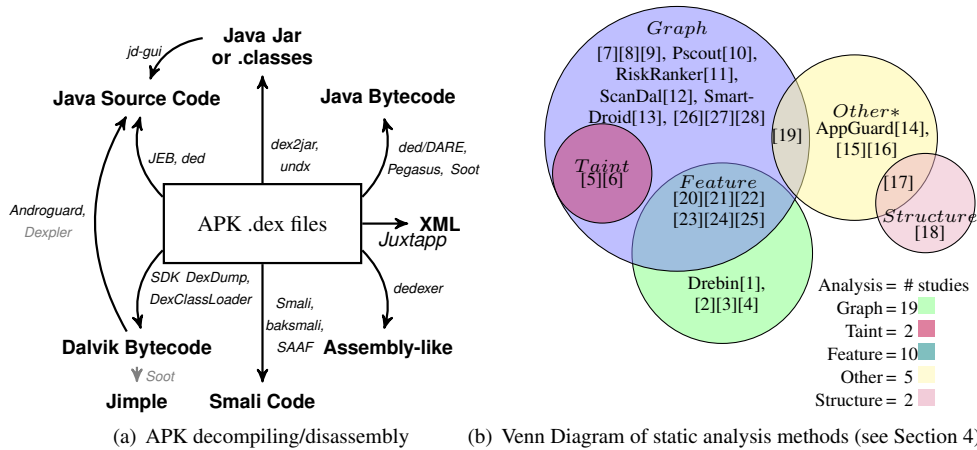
Java Jar or .classes

jd-gui

Java Source Code

Java Bytecode

JEB, ded

dex2jar, undx

ded/DARE, Pegasus, Soot

Androguard, Dexpler

APK .dex files

XML

Juxtapp

SDK DexDump, DexClassLoader

Smali, baksmali, SAAF

dedexer

Dalvik Bytecode

Assembly-like

Soot

Jimple

Smali Code

(a) APK decompiling/disassembly

$Graph$

[7][8][9], Pscout[10], RiskRanker[11], ScanDal[12], Smart-Droid[13], [26][27][28]

$Taint$
[5][6]

$Feature$
[20][21][22]
[23][24][25]

[19]

$Other*$
AppGuard[14], [15][16]

[17]

$Structure$
[18]

Drebin[1], [2][3][4]

Analysis = # studies
Graph = 19
Taint = 2
Feature = 10
Other = 5
Structure = 2

(b) Venn Diagram of static analysis methods (see Section 4)